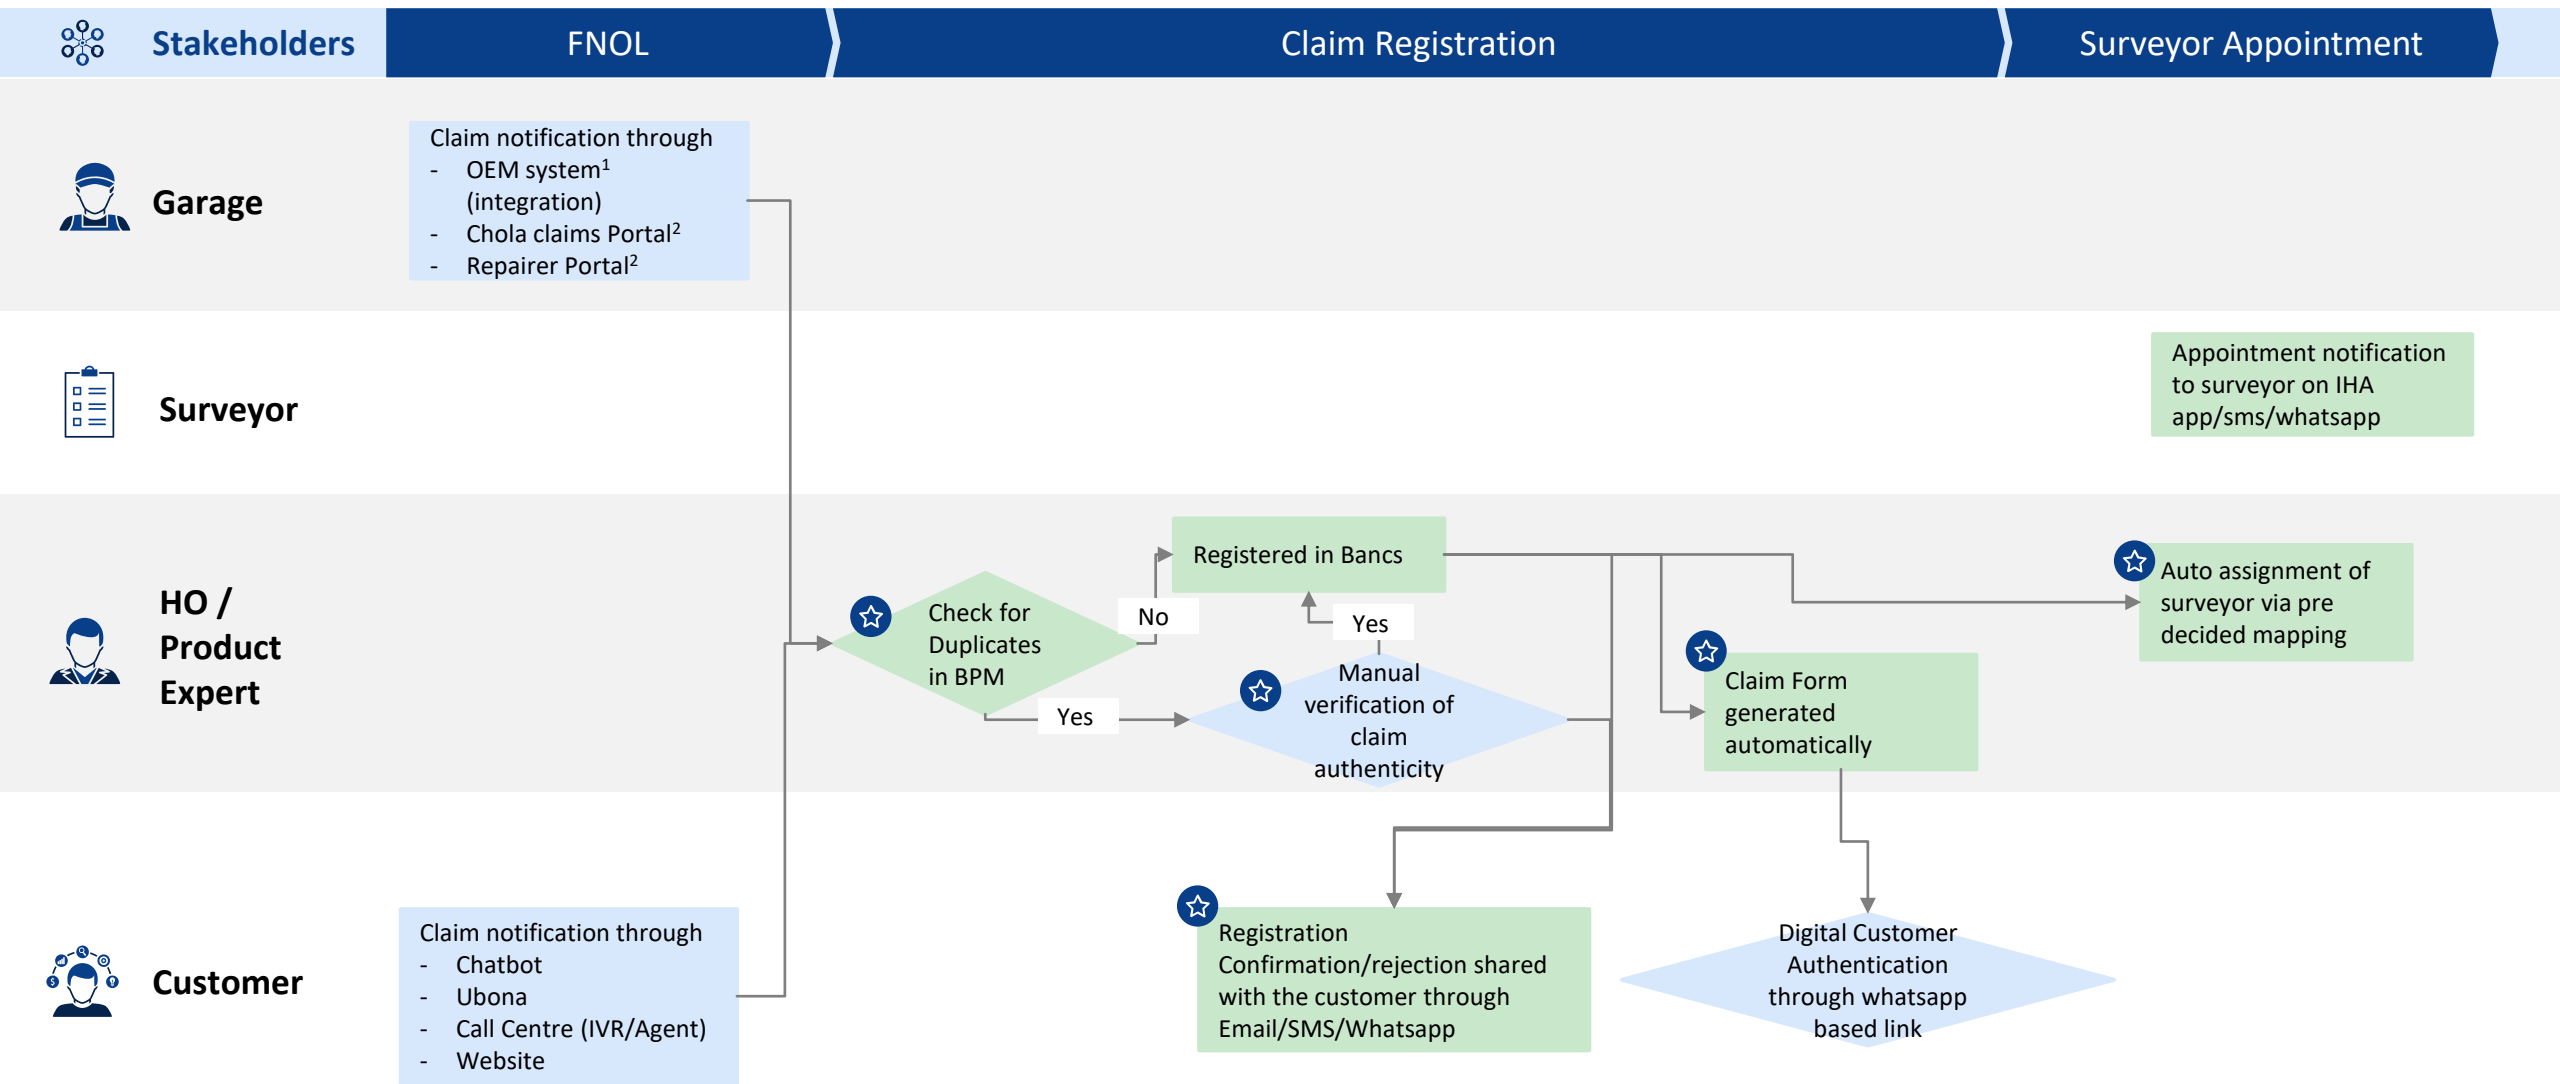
Stakeholders | FNOL | Claim Registration | Surveyor Appointment

Garage

Claim notification through
- OEM system$^1$ (integration)
- Chola claims Portal$^2$
- Repairer Portal$^2$

Surveyor

Appointment notification to surveyor on IHA app/sms/whatsapp

HO / Product Expert

Check for Duplicates in BPM

No

Registered in Bancs

Yes

Yes

Manual verification of claim authenticity

Claim Form generated automatically

Auto assignment of surveyor via pre decided mapping

Customer

Claim notification through
- Chatbot
- Ubona
- Call Centre (IVR/Agent)
- Website

Registration Confirmation/rejection shared with the customer through Email/SMS/Whatsapp

Digital Customer Authentication through whatsapp based link